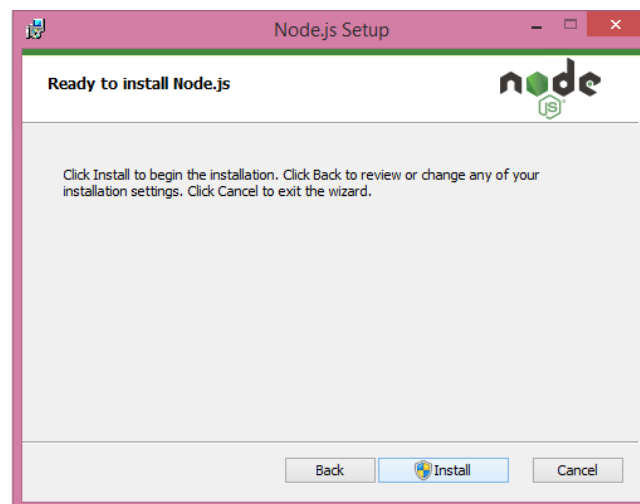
Node.js Setup

Ready to install Node.js

node
JS

Click Install to begin the installation. Click Back to review or change any of your installation settings. Click Cancel to exit the wizard.

Back
Install
Cancel